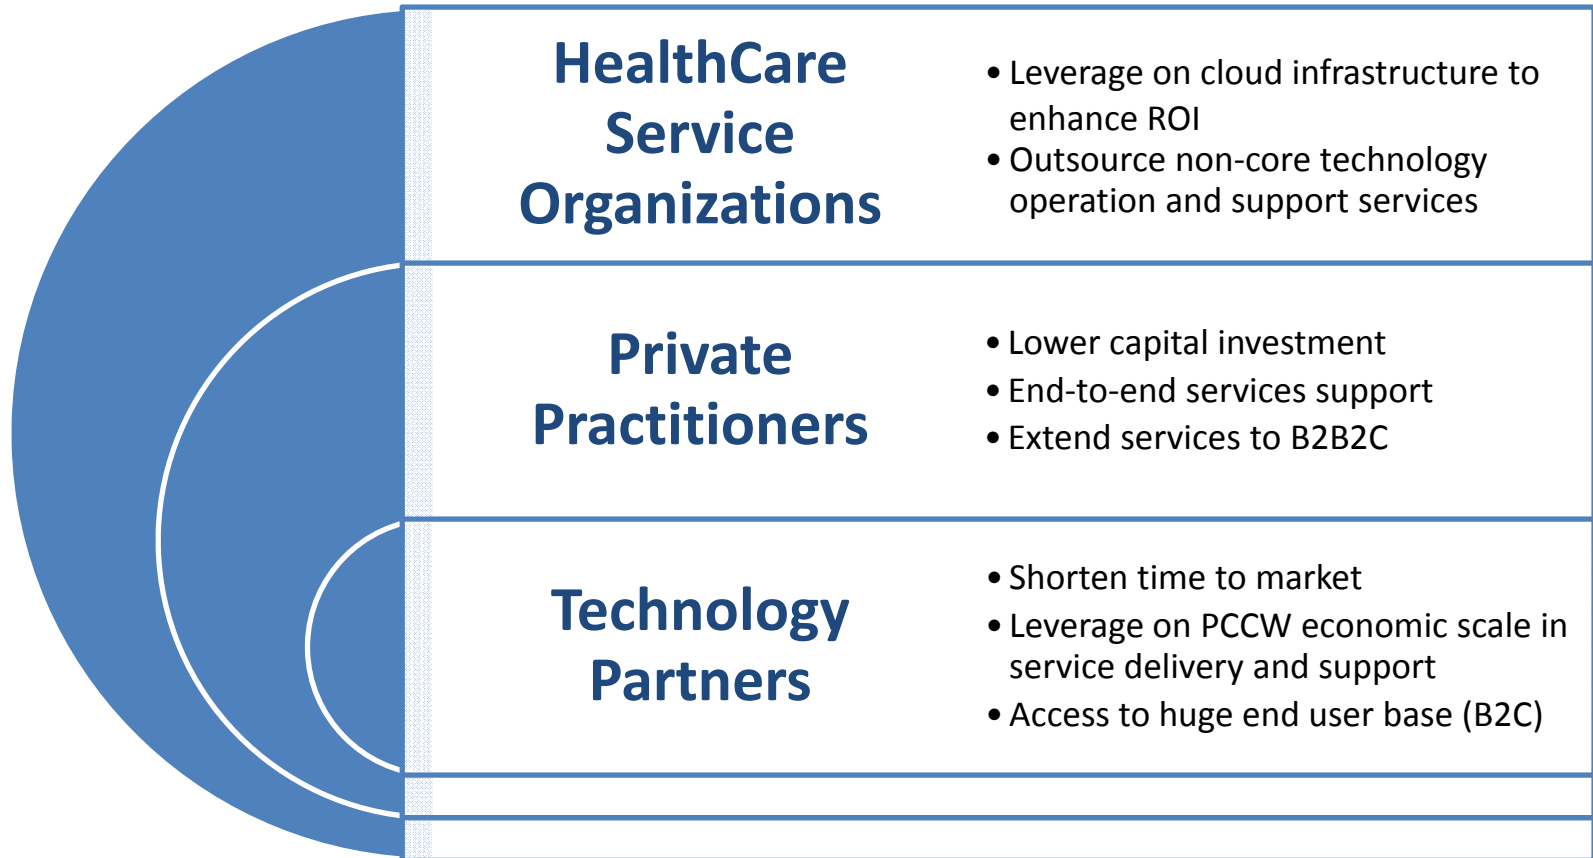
HealthCare Service Organizations

• Leverage on cloud infrastructure to enhance ROI
• Outsource non-core technology operation and support services

Private Practitioners

• Lower capital investment
• End-to-end services support
• Extend services to B2B2C

Technology Partners

• Shorten time to market
• Leverage on PCCW economic scale in service delivery and support
• Access to huge end user base (B2C)